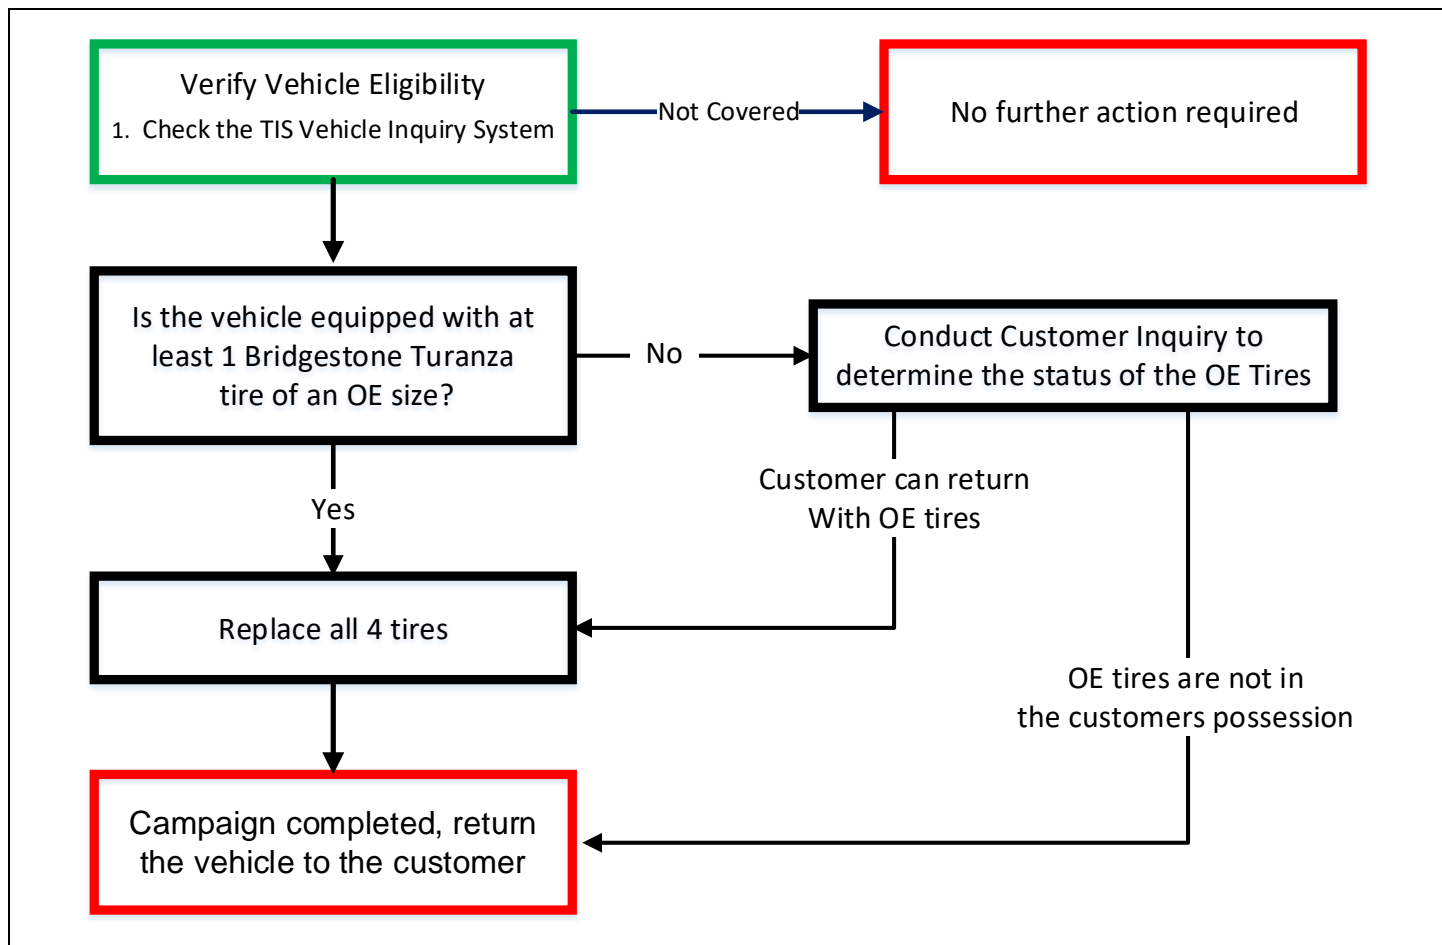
Verify Vehicle Eligibility

1. Check the TIS Vehicle Inquiry System

Not Covered

No further action required

Is the vehicle equipped with at least 1 Bridgestone Turanza tire of an OE size?

No

Conduct Customer Inquiry to determine the status of the OE Tires

Yes

Customer can return With OE tires

Replace all 4 tires

OE tires are not in the customers possession

Campaign completed, return the vehicle to the customer